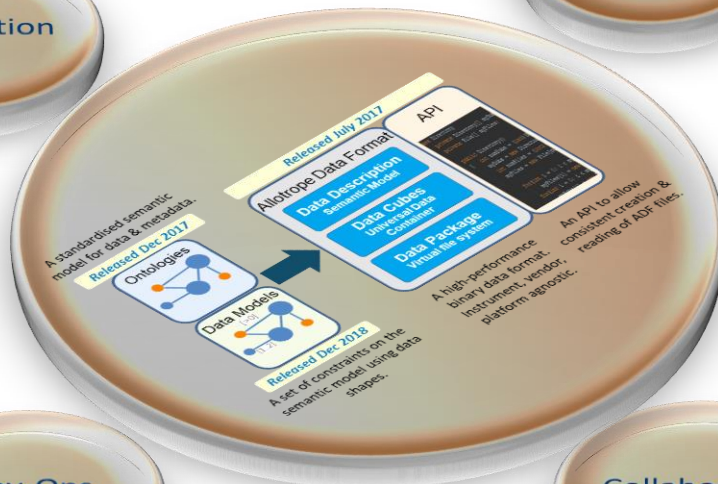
tion

A standardised semantic model for data & metadata.

Released Dec 2017

Ontologies

Data Models

Released Dec 2018

A set of constraints on the semantic model using data shapes.

Released July 2017

Allotrope Data Format

Data Description
Semantic Model

Data Cubes
Universal Data Container

Data Package
Virtual file system

API

A high-performance binary data format. Instrument, vendor, platform agnostic.

An API to allow consistent creation & reading of ADF files.

Collabo